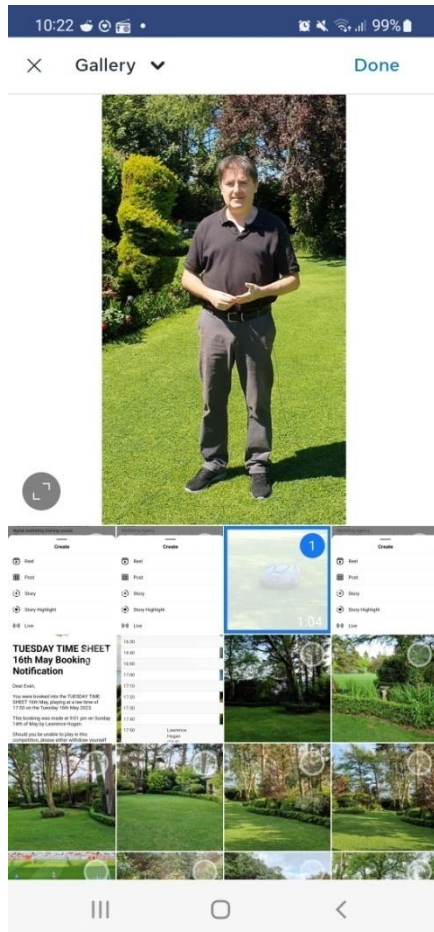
10:22 99%

Gallery Done

Create
Reel
Post
Story
Story Highlight
Live

Create
Reel
Post
Story
Story Highlight
Live

1
1:04

Create
Reel
Post
Story
Story Highlight
Live

TUESDAY TIME SHEET 16th May Booking Notification

Dear Evan,

You were booked into the TUESDAY TIME SHEET 16th May, playing at a tee time of 17:50 on the Tuesday 16th May 2023.

This booking was made at 9:01 pm on Sunday 14th of May by Laurence Hogan.

Should you be unable to play in this competition, please either withdraw yourself

16:30
16:40
16:50
17:00
17:10
17:20
17:30
17:40
17:50 Laurence Hogan